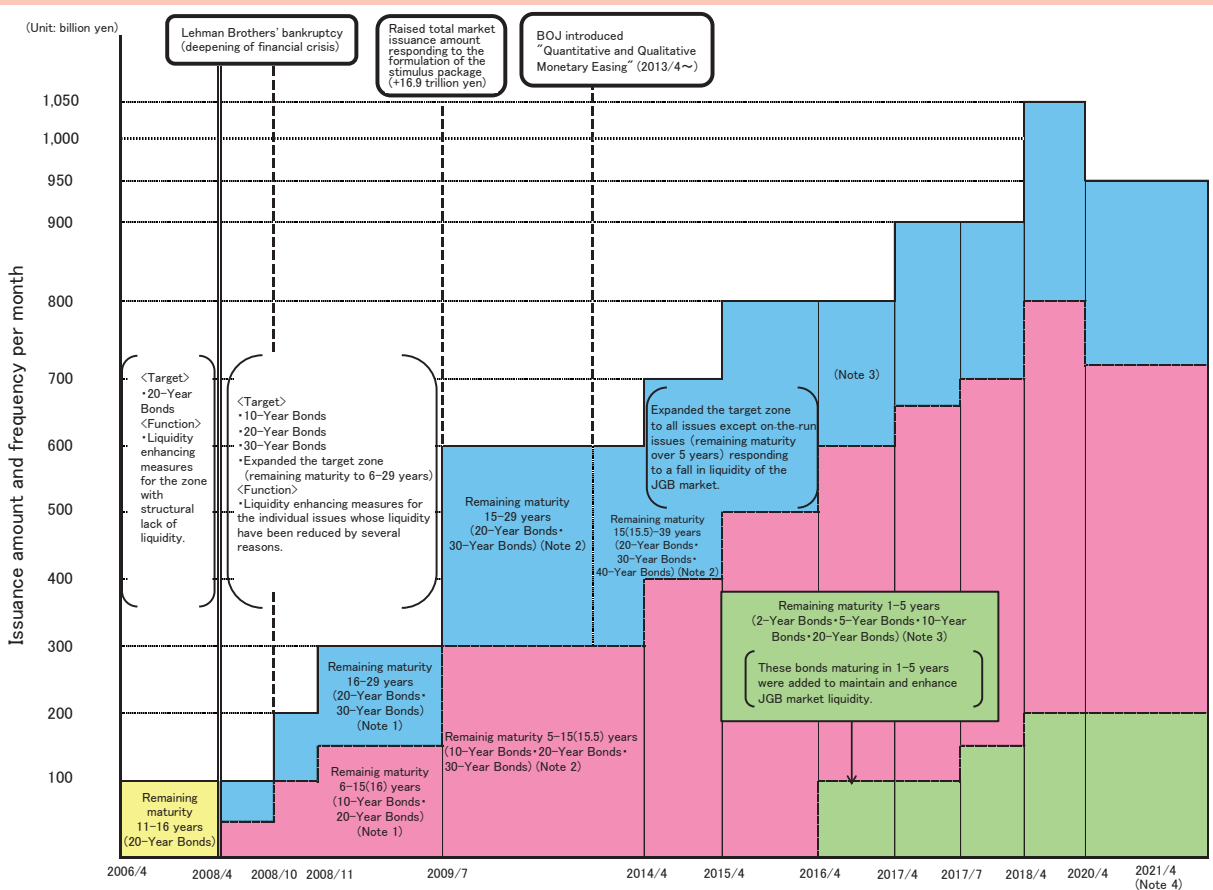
(Unit: billion yen)

Lehman Brothers' bankruptcy (deepening of financial crisis)

Raised total market issuance amount responding to the formulation of the stimulus package (+16.9 trillion yen)

BOJ introduced "Quantitative and Qualitative Monetary Easing" (2013/4～)

Issuance amount and frequency per month

1,050
1,000
950
900
800
700
600
500
400
300
200
100

<Target>
・20-Year Bonds
<Function>
・Liquidity enhancing measures for the zone with structural lack of liquidity.

<Target>
・10-Year Bonds
・20-Year Bonds
・30-Year Bonds
・Expanded the target zone (remaining maturity to 6-29 years)
<Function>
・Liquidity enhancing measures for the individual issues whose liquidity have been reduced by several reasons.

Remaining maturity 15-29 years (20-Year Bonds・30-Year Bonds) (Note 2)

Expanded the target zone to all issues except on-the-run issues (remaining maturity over 5 years) responding to a fall in liquidity of the JGB market.

(Note 3)

Remaining maturity 15(15.5)-39 years (20-Year Bonds・30-Year Bonds・40-Year Bonds) (Note 2)

Remaining maturity 1-5 years (2-Year Bonds・5-Year Bonds・10-Year Bonds・20-Year Bonds) (Note 3)

These bonds maturing in 1-5 years were added to maintain and enhance JGB market liquidity.

Remaining maturity 16-29 years (20-Year Bonds・30-Year Bonds) (Note 1)

Remaing maturity 5-15(15.5) years (10-Year Bonds・20-Year Bonds・30-Year Bonds) (Note 2)

Remainig maturity 6-15(16) years (10-Year Bonds・20-Year Bonds) (Note 1)

Remaining maturity 11-16 years (20-Year Bonds)

2006/4 2008/4 2008/10 2008/11 2009/7 2014/4 2015/4 2016/4 2017/4 2017/7 2018/4 2020/4 2021/4 (Note 4)